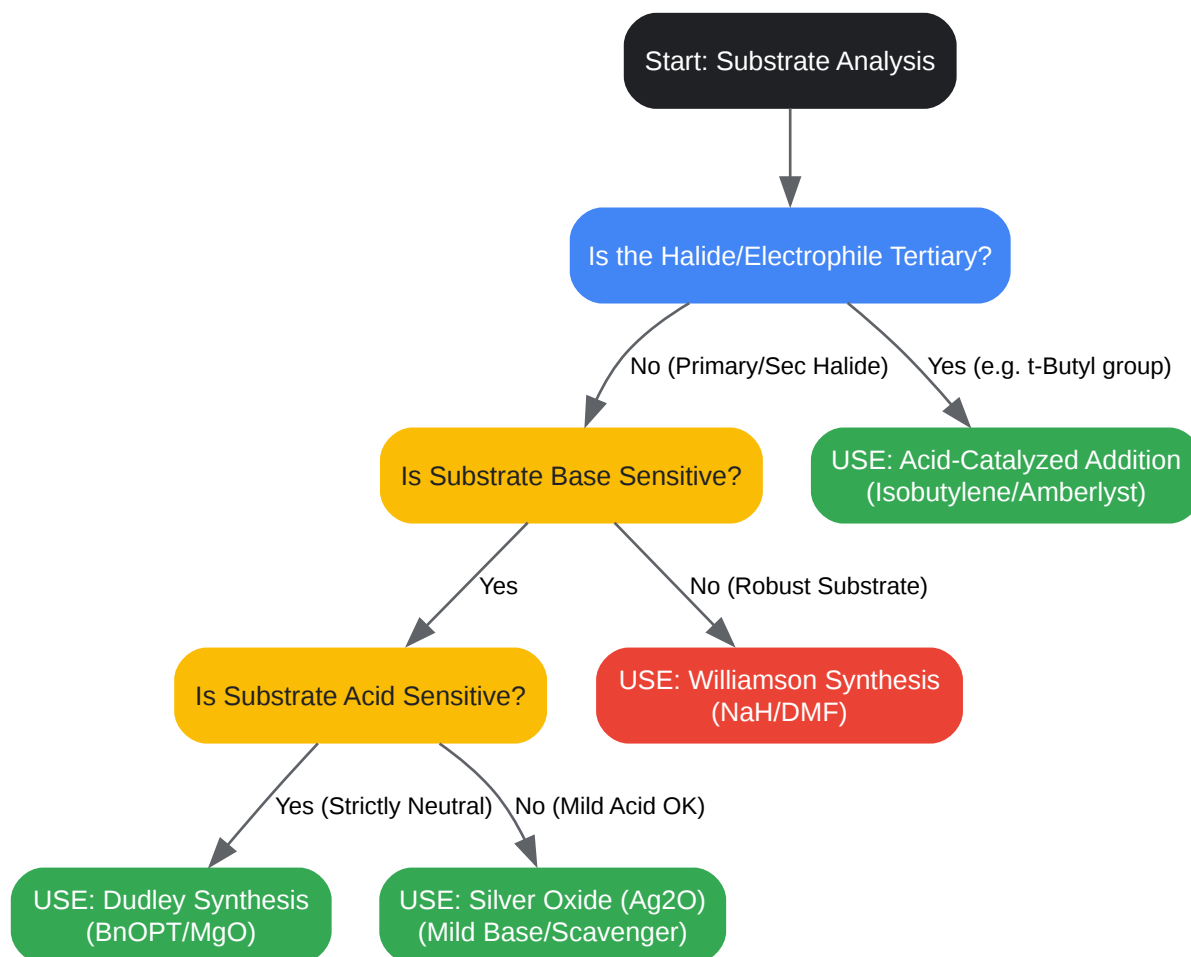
Start: Substrate Analysis

Is the Halide/Electrophile Tertiary?

No (Primary/Sec Halide)

Yes (e.g. t-Butyl group)

Is Substrate Base Sensitive?

USE: Acid-Catalyzed Addition (Isobutylene/Amberlyst)

Yes

No (Robust Substrate)

Is Substrate Acid Sensitive?

USE: Williamson Synthesis (NaH/DMF)

Yes (Strictly Neutral)

No (Mild Acid OK)

USE: Dudley Synthesis (BnOPT/MgO)

USE: Silver Oxide (Ag2O) (Mild Base/Scavenger)